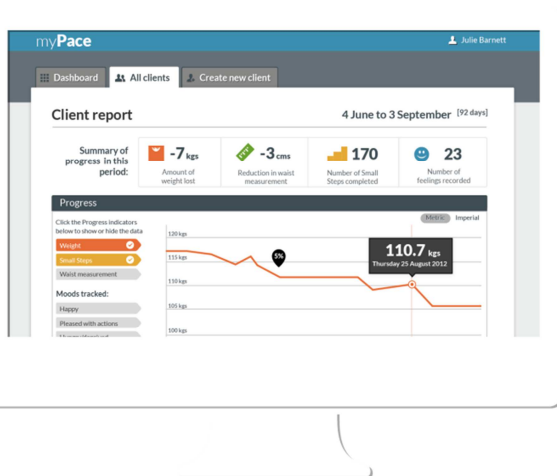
myPace

Julie Barnett

Dashboard

All clients

Create new client

Client report

4 June to 3 September [92 days]

Summary of progress in this period:

-7 kgs
Amount of weight lost

-3 cms
Reduction in waist measurement

170
Number of Small Steps completed

23
Number of feelings recorded

Progress

Click the Progress indicators below to show or hide the data

Weight

Small Steps

Waist measurement

Moods tracked:

Happy

Pleased with actions

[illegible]

Metric Imperial

120 kgs

115 kgs

110 kgs

105 kgs

100 kgs

5%

110.7 kgs
Thursday 25 August 2012